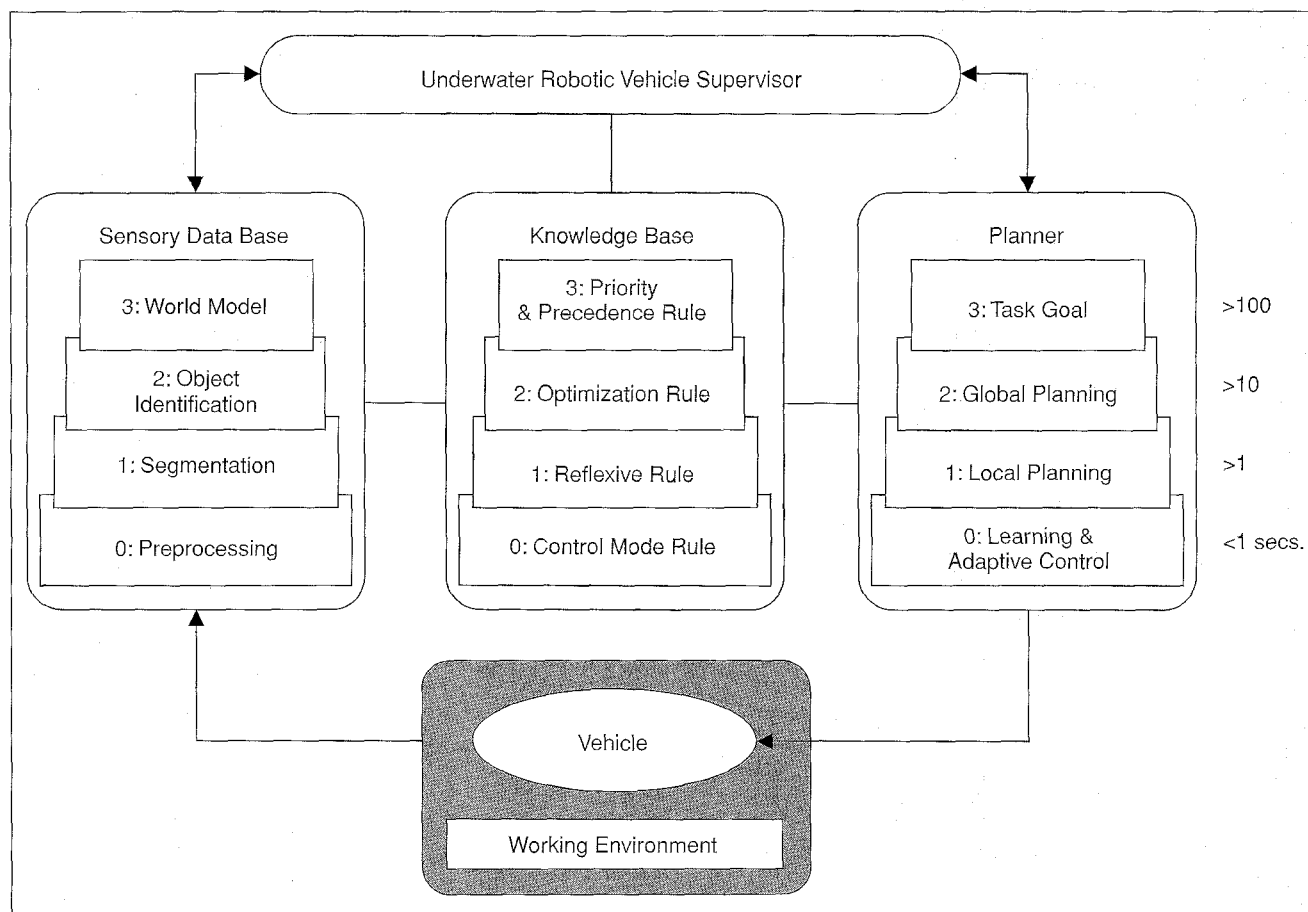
Underwater Robotic Vehicle Supervisor

Sensory Data Base

3: World Model

2: Object Identification

1: Segmentation

0: Preprocessing

Knowledge Base

3: Priority & Precedence Rule

2: Optimization Rule

1: Reflexive Rule

0: Control Mode Rule

Planner

3: Task Goal

2: Global Planning

1: Local Planning

0: Learning & Adaptive Control

>100

>10

>1

<1 secs.

Vehicle

Working Environment